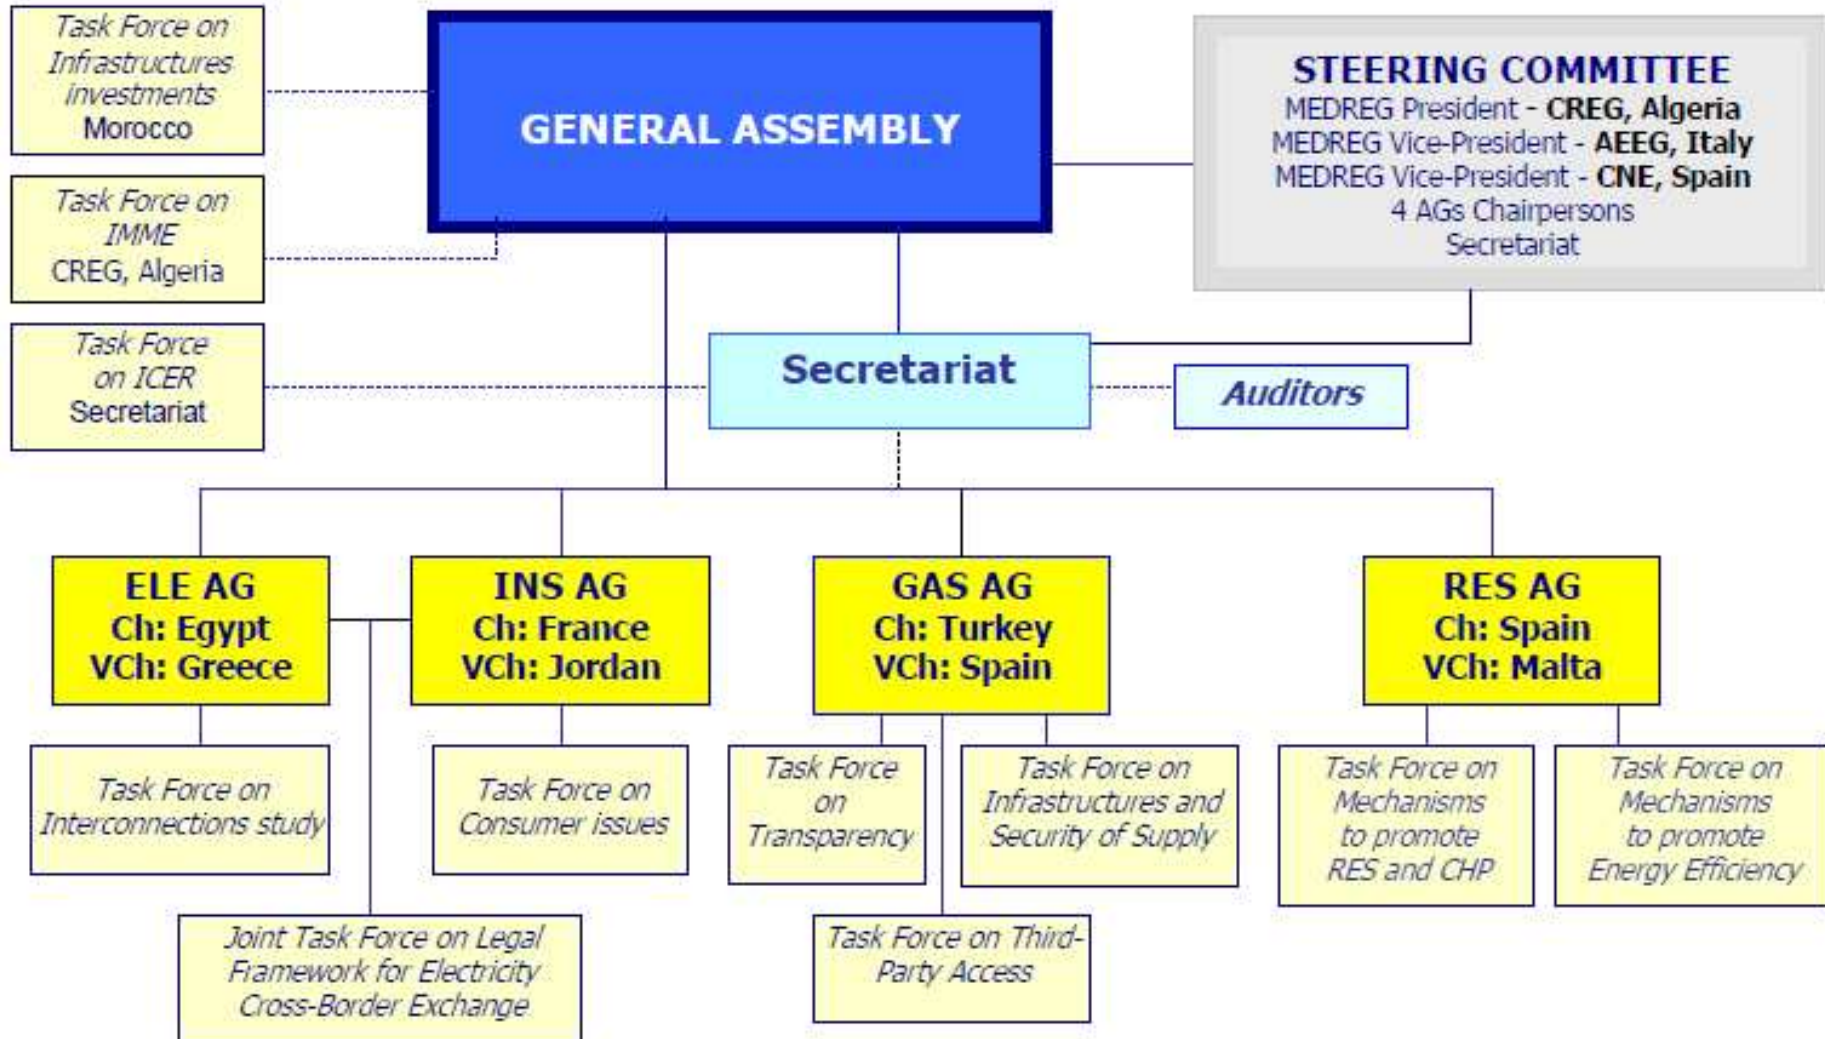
Task Force on Infrastructures investments
Morocco

Task Force on IMME
CREG, Algeria

Task Force on ICER
Secretariat

GENERAL ASSEMBLY

STEERING COMMITTEE
MEDREG President - CREG, Algeria
MEDREG Vice-President - AEEG, Italy
MEDREG Vice-President - CNE, Spain
4 AGs Chairpersons
Secretariat

Secretariat

Auditors

ELE AG
Ch: Egypt
VCh: Greece

INS AG
Ch: France
VCh: Jordan

GAS AG
Ch: Turkey
VCh: Spain

RES AG
Ch: Spain
VCh: Malta

Task Force on Interconnections study

Task Force on Consumer issues

Task Force on Transparency

Task Force on Infrastructures and Security of Supply

Task Force on Mechanisms to promote RES and CHP

Task Force on Mechanisms to promote Energy Efficiency

Joint Task Force on Legal Framework for Electricity Cross-Border Exchange

Task Force on Third-Party Access